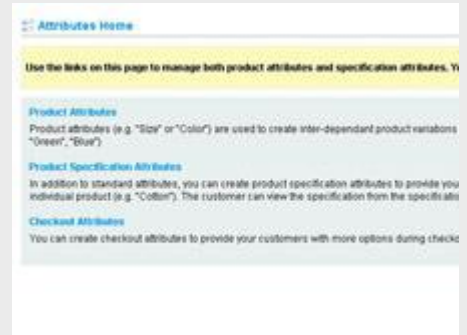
Attributes Home

Use the links on this page to manage both product attributes and specification attributes. Y

Product Attributes

Product attributes (e.g. "Size" or "Color") are used to create inter-dependant product variations "Green", "Blue")

Product Specification Attributes

In addition to standard attributes, you can create product specification attributes to provide you individual product (e.g. "Cotton"). The customer can view the specification from the specificatio

Checkout Attributes

You can create checkout attributes to provide your customers with more options during checko